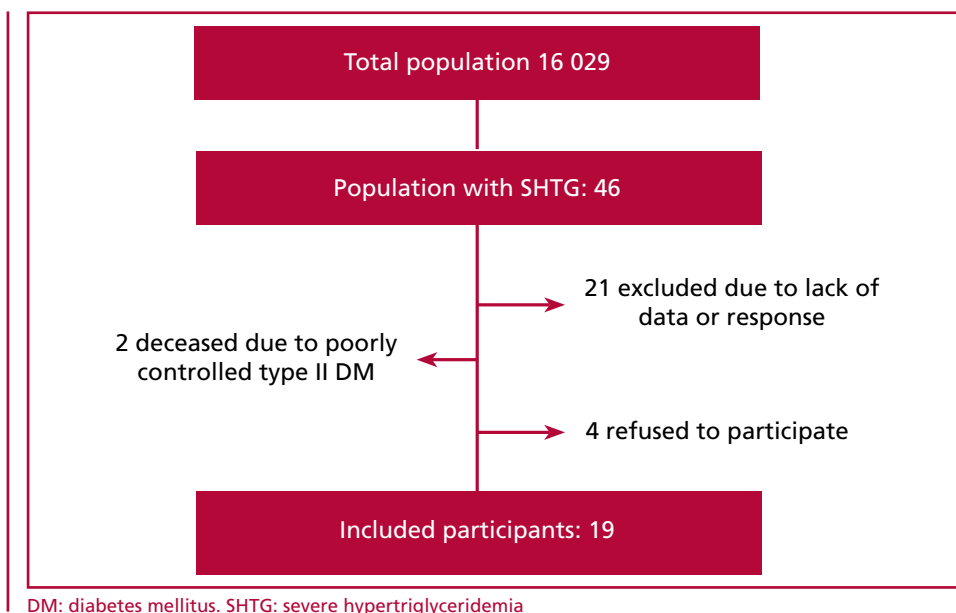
Total population 16 029

Population with SHTG: 46

21 excluded due to lack of data or response

2 deceased due to poorly controlled type II DM

4 refused to participate

Included participants: 19

DM: diabetes mellitus. SHTG: severe hypertriglyceridemia